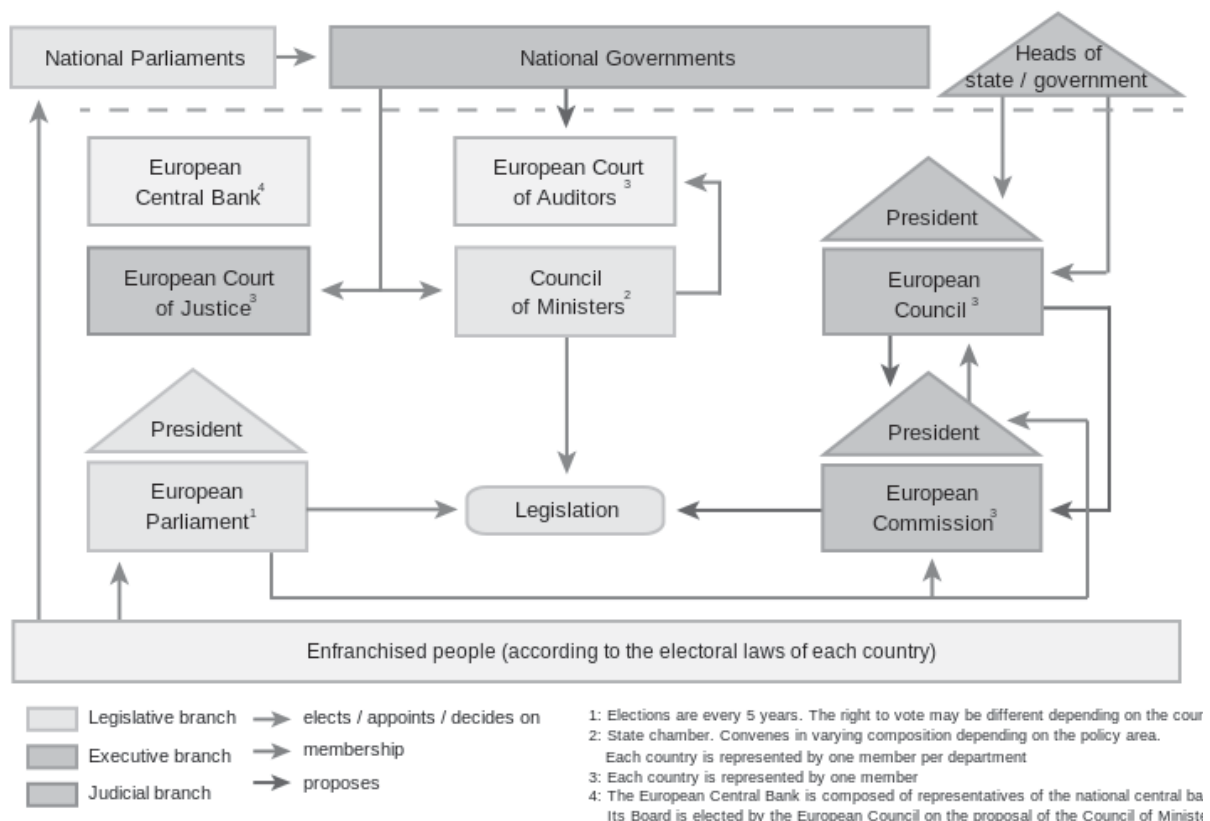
National Parliaments

National Governments

Heads of state / government

European Central Bank$^4$

European Court of Auditors$^3$

European Court of Justice$^3$

Council of Ministers$^2$

President

European Council$^3$

President

European Parliament$^1$

Legislation

President

European Commission$^3$

Enfranchised people (according to the electoral laws of each country)

Legislative branch
Executive branch
Judicial branch

elects / appoints / decides on
membership
proposes

1: Elections are every 5 years. The right to vote may be different depending on the cour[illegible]
2: State chamber. Convenes in varying composition depending on the policy area. Each country is represented by one member per department
3: Each country is represented by one member
4: The European Central Bank is composed of representatives of the national central ba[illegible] Its Board is elected by the European Council on the proposal of the Council of Ministe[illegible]